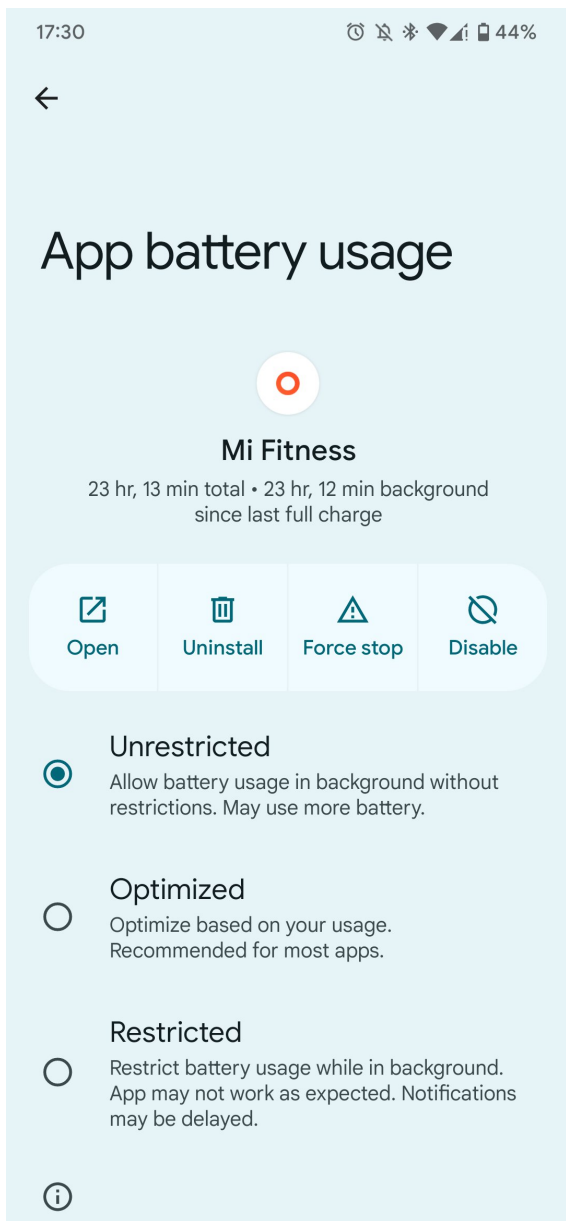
17:30 44%

App battery usage

Mi Fitness

23 hr, 13 min total • 23 hr, 12 min background since last full charge

Open

Uninstall

Force stop

Disable

Unrestricted

Allow battery usage in background without restrictions. May use more battery.

Optimized

Optimize based on your usage. Recommended for most apps.

Restricted

Restrict battery usage while in background. App may not work as expected. Notifications may be delayed.